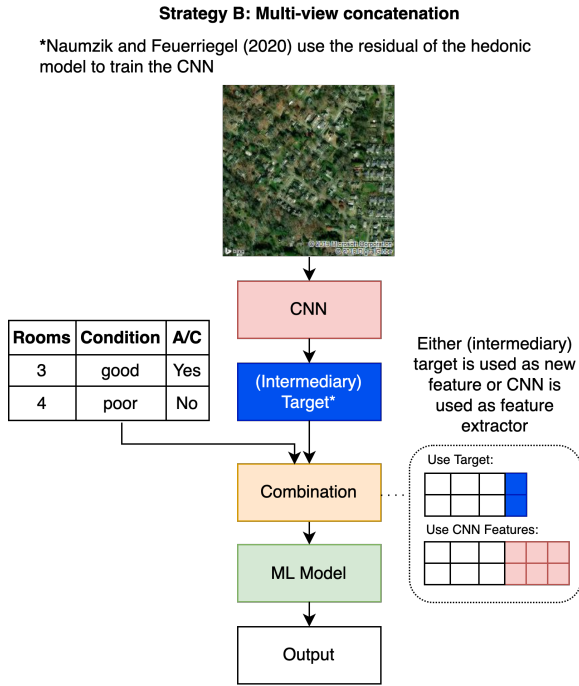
Strategy B: Multi-view concatenation

*Naumzik and Feuerriegel (2020) use the residual of the hedonic model to train the CNN

© 2019 Microsoft Corporation © 2019 DigitalGlobe

CNN

(Intermediary) Target*

| Rooms | Condition | A/C |
|---|---|---|
| 3 | good | Yes |
| 4 | poor | No |

Either (intermediary) target is used as new feature or CNN is used as feature extractor

Combination

Use Target:

Use CNN Features:

ML Model

Output